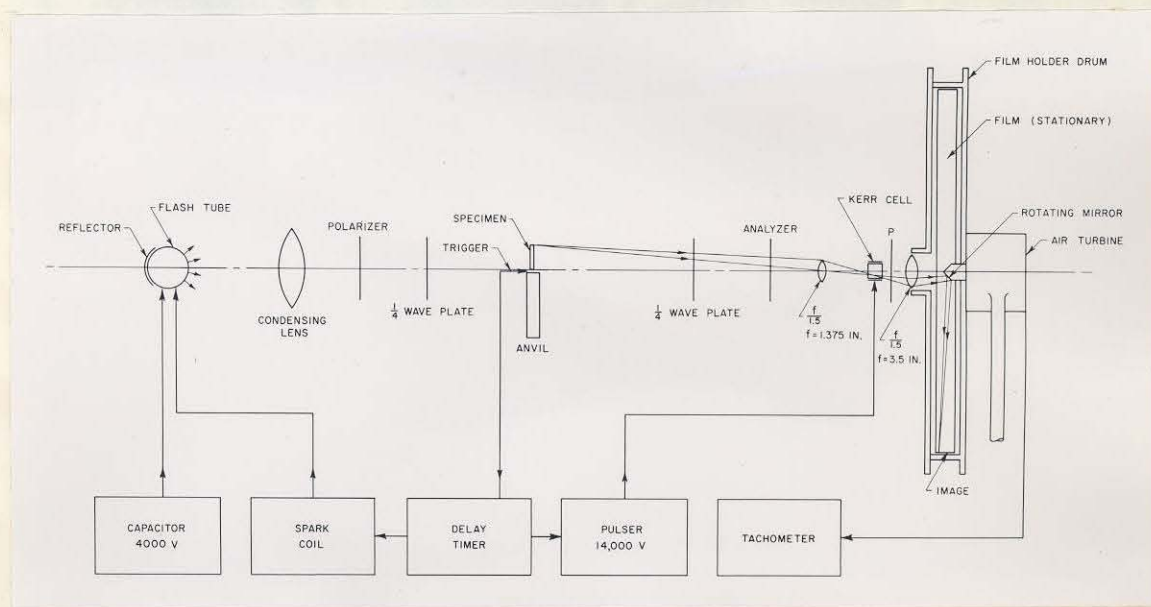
FILM HOLDER DRUM

FILM (STATIONARY)

FLASH TUBE

REFLECTOR

POLARIZER

SPECIMEN

TRIGGER

ANALYZER

KERR CELL

P

ROTATING MIRROR

AIR TURBINE

CONDENSING LENS

$\frac{1}{4}$ WAVE PLATE

ANVIL

$\frac{1}{4}$ WAVE PLATE

$\frac{f}{1.5}$

f = 1.375 IN.

$\frac{f}{1.5}$

f=3.5 IN.

IMAGE

CAPACITOR 4000 V

SPARK COIL

DELAY TIMER

PULSER 14,000 V

TACHOMETER